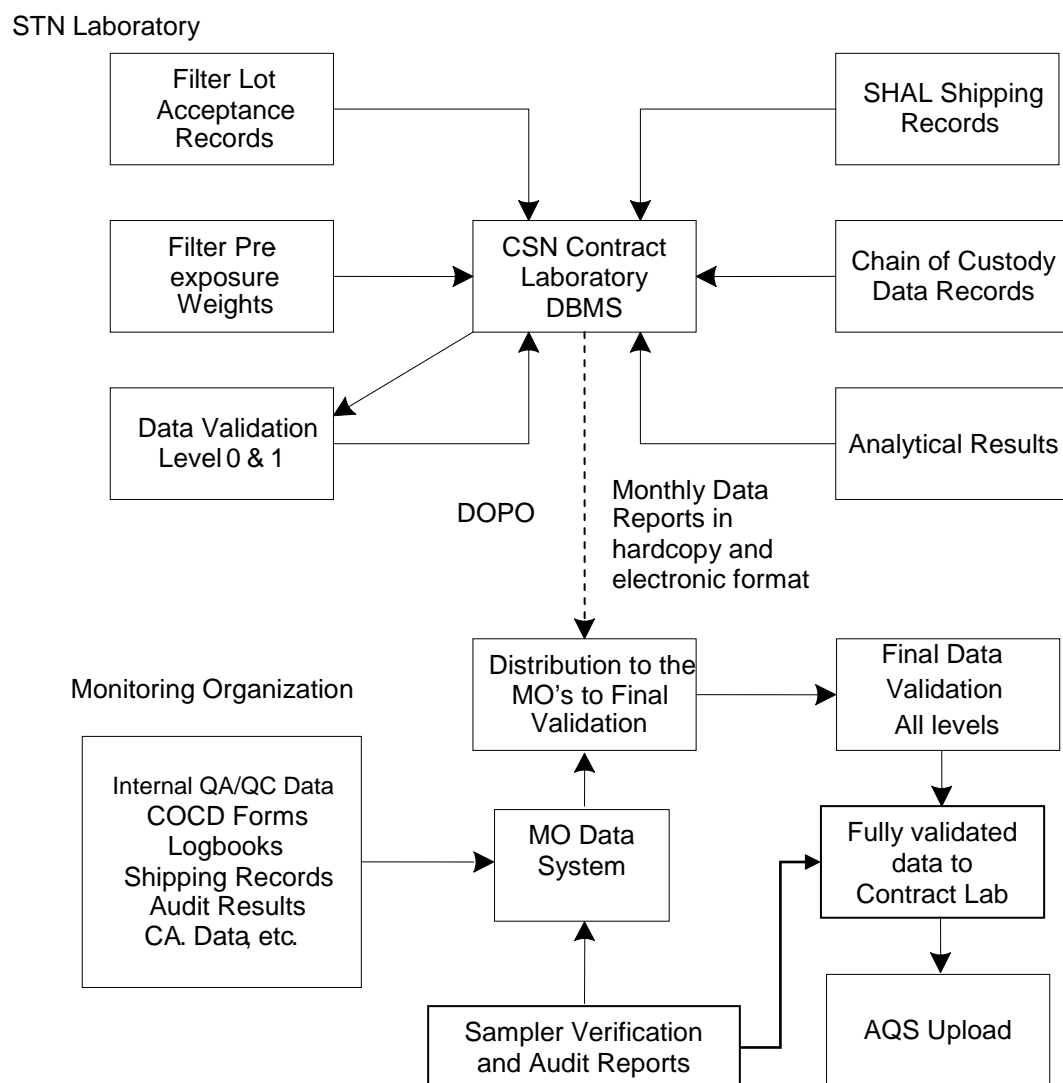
STN Laboratory

Filter Lot Acceptance Records

SHAL Shipping Records

Filter Pre exposure Weights

CSN Contract Laboratory DBMS

Chain of Custody Data Records

Data Validation Level 0 & 1

Analytical Results

DOPO

Monthly Data Reports in hardcopy and electronic format

Monitoring Organization

Distribution to the MO's to Final Validation

Final Data Validation All levels

Internal QA/QC Data
COCD Forms
Logbooks
Shipping Records
Audit Results
CA. Data, etc.

MO Data System

Fully validated data to Contract Lab

Sampler Verification and Audit Reports

AQS Upload